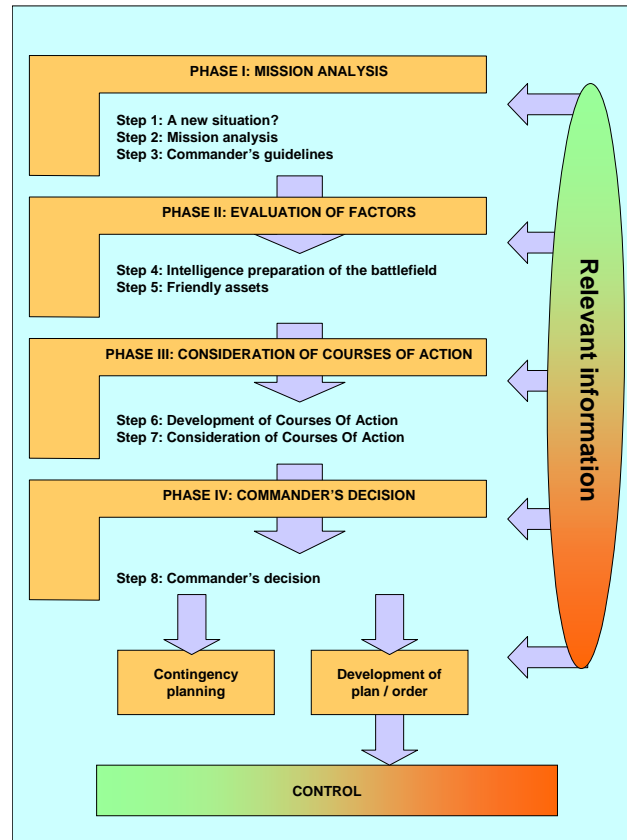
PHASE I: MISSION ANALYSIS

Step 1: A new situation?
Step 2: Mission analysis
Step 3: Commander's guidelines

PHASE II: EVALUATION OF FACTORS

Step 4: Intelligence preparation of the battlefield
Step 5: Friendly assets

PHASE III: CONSIDERATION OF COURSES OF ACTION

Step 6: Development of Courses Of Action
Step 7: Consideration of Courses Of Action

PHASE IV: COMMANDER'S DECISION

Step 8: Commander's decision

Contingency planning

Development of plan / order

CONTROL

Relevant information